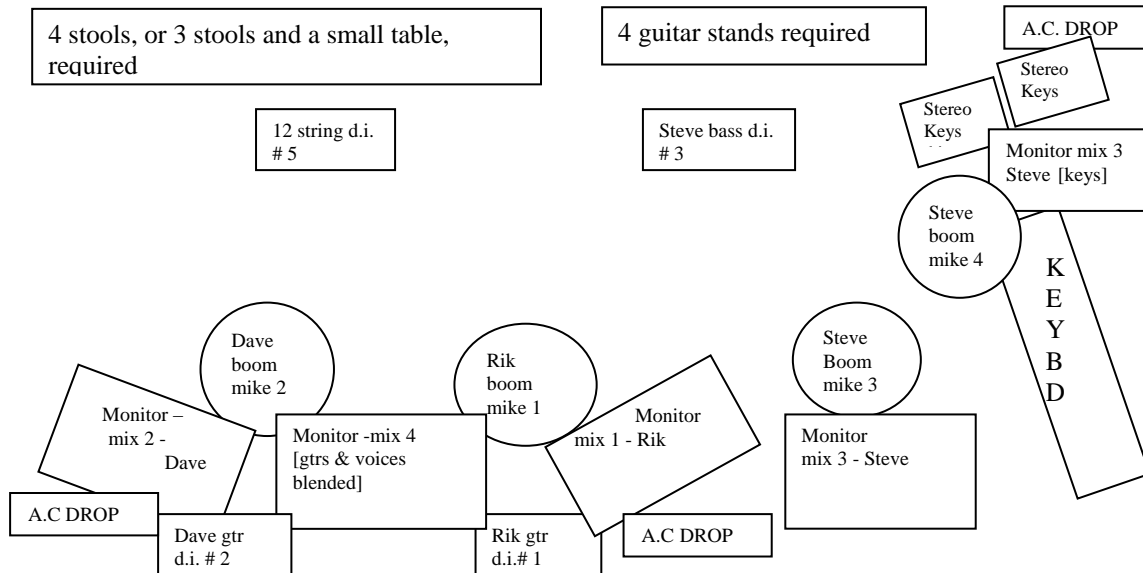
4 stools, or 3 stools and a small table, required

4 guitar stands required

A.C. DROP

Stereo Keys

Stereo Keys

12 string d.i. # 5

Steve bass d.i. # 3

Monitor mix 3 Steve [keys]

Steve boom mike 4

K E Y B D

Dave boom mike 2

Rik boom mike 1

Steve Boom mike 3

Monitor – mix 2 - Dave

Monitor -mix 4 [gtrs & voices blended]

Monitor mix 1 - Rik

Monitor mix 3 - Steve

A.C DROP

Dave gtr d.i. # 2

Rik gtr d.i.# 1

A.C DROP